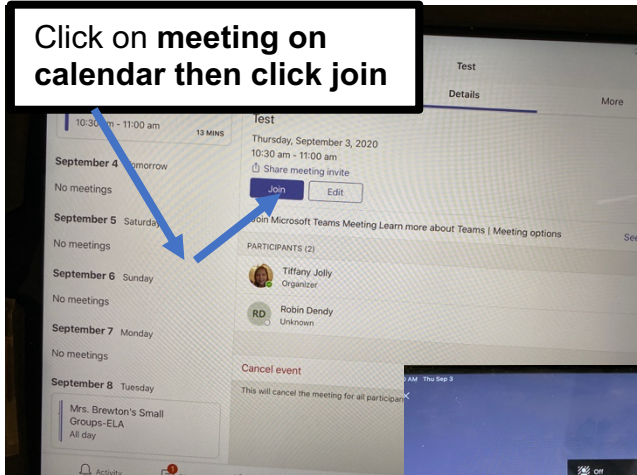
Click on **meeting on calendar then click join**

10:30 am - 11:00 am
13 MINS

September 4 Tomorrow
No meetings

September 5 Saturday
No meetings

September 6 Sunday
No meetings

September 7 Monday
No meetings

September 8 Tuesday
Mrs. Brewton's Small Groups-ELA
All day

Activity

Test
Details
More

Test
Thursday, September 3, 2020
10:30 am - 11:00 am
Share meeting invite
Join
Edit
Join Microsoft Teams Meeting Learn more about Teams | Meeting options
See

PARTICIPANTS (2)
Tiffany Jolly
Organizer
RD
Robin Dendy
Unknown

Cancel event
This will cancel the meeting for all participan

AM Thu Sep 3
Off